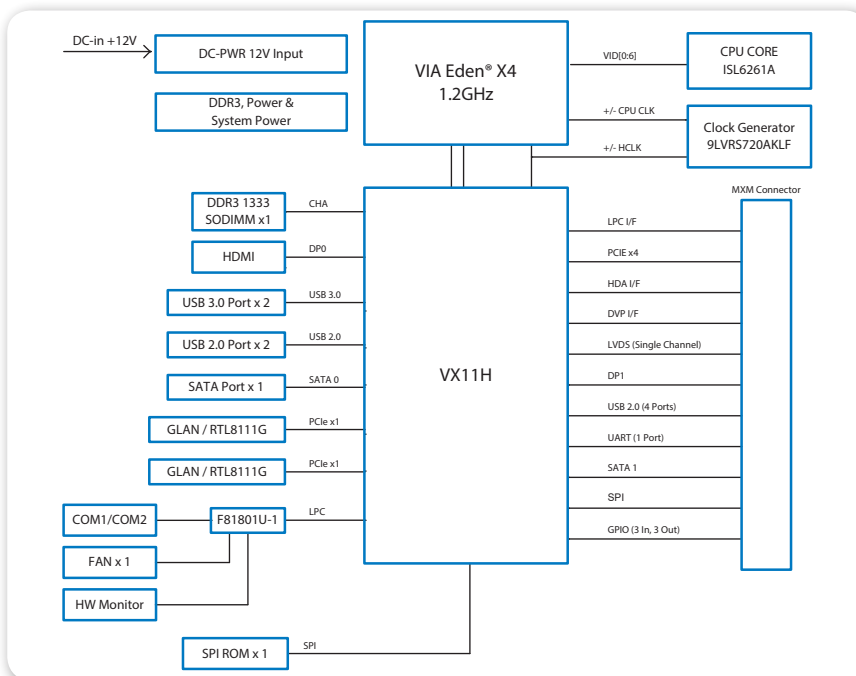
DC-in +12V

DC-PWR 12V Input

DDR3, Power & System Power

VIA Eden® X4 1.2GHz

VID[0:6]

CPU CORE ISL6261A

+/- CPU CLK

+/- HCLK

Clock Generator 9LVRS720AKLF

MXM Connector

DDR3 1333 SODIMM x1

CHA

HDMI

DP0

USB 3.0 Port x 2

USB 3.0

USB 2.0 Port x 2

USB 2.0

SATA Port x 1

SATA 0

GLAN / RTL8111G

PCIe x1

GLAN / RTL8111G

PCIe x1

VX11H

LPC I/F

PCIE x4

HDA I/F

DVP I/F

LVDS (Single Channel)

DP1

USB 2.0 (4 Ports)

UART (1 Port)

SATA 1

SPI

GPIO (3 In, 3 Out)

COM1/COM2

F81801U-1

LPC

FAN x 1

HW Monitor

SPI ROM x 1

SPI